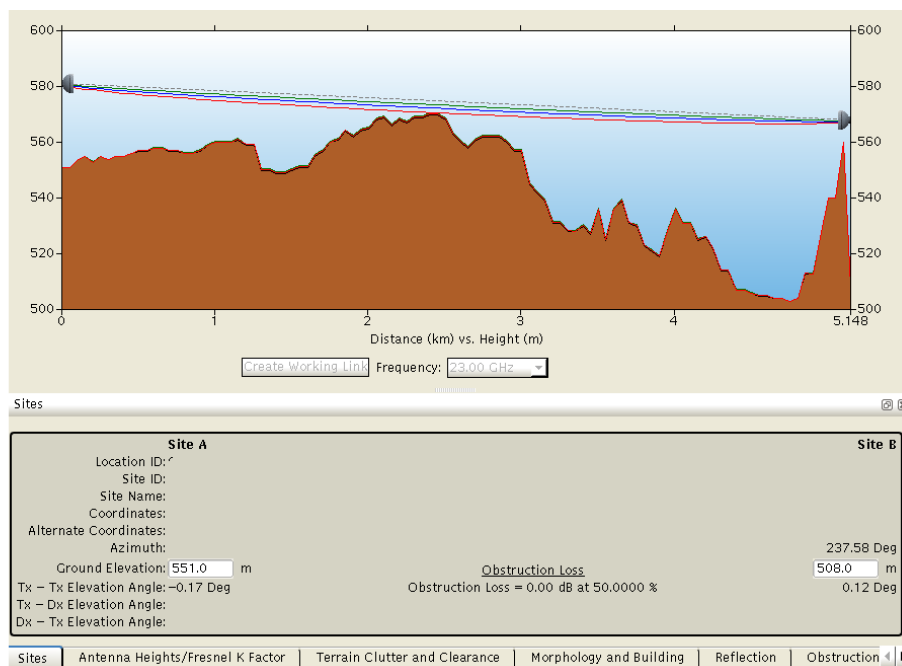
600
580
560
540
520
500
600
580
560
540
520
500
0
1
2
3
4
5.148
Distance (km) vs. Height (m)

Create Working Link Frequency: 23.00 GHz

Sites

Site A
Site B
Location ID:
Site ID:
Site Name:
Coordinates:
Alternate Coordinates:
Azimuth: 237.58 Deg
Ground Elevation: 551.0 m
Obstruction Loss
508.0 m
Tx – Tx Elevation Angle: –0.17 Deg
Obstruction Loss = 0.00 dB at 50.0000 %
0.12 Deg
Tx – Dx Elevation Angle:
Dx – Tx Elevation Angle:

Sites | Antenna Heights/Fresnel K Factor | Terrain Clutter and Clearance | Morphology and Building | Reflection | Obstruction